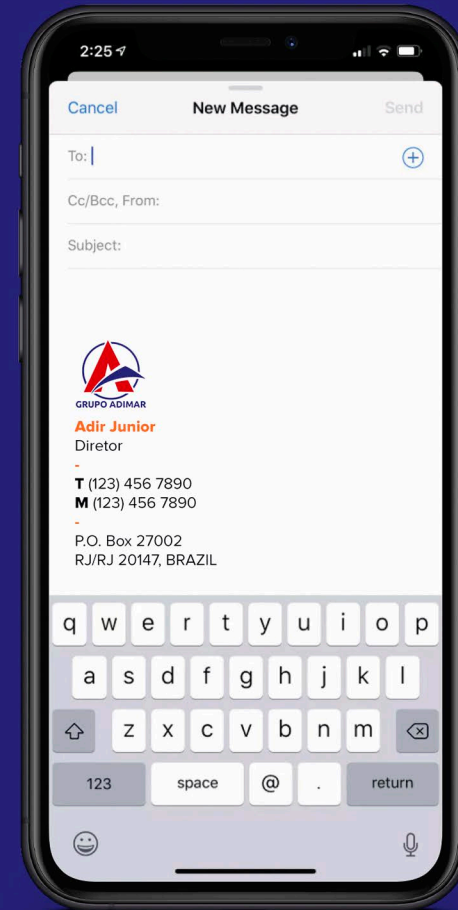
2:25

Cancel New Message Send

To:

Cc/Bcc, From:

Subject:

GRUPO ADIMAR
Adir Junior
Diretor
-
T (123) 456 7890
M (123) 456 7890
-
P.O. Box 27002
RJ/RJ 20147, BRAZIL

q w e r t y u i o p
a s d f g h j k l
z x c v b n m
123 space @ . return